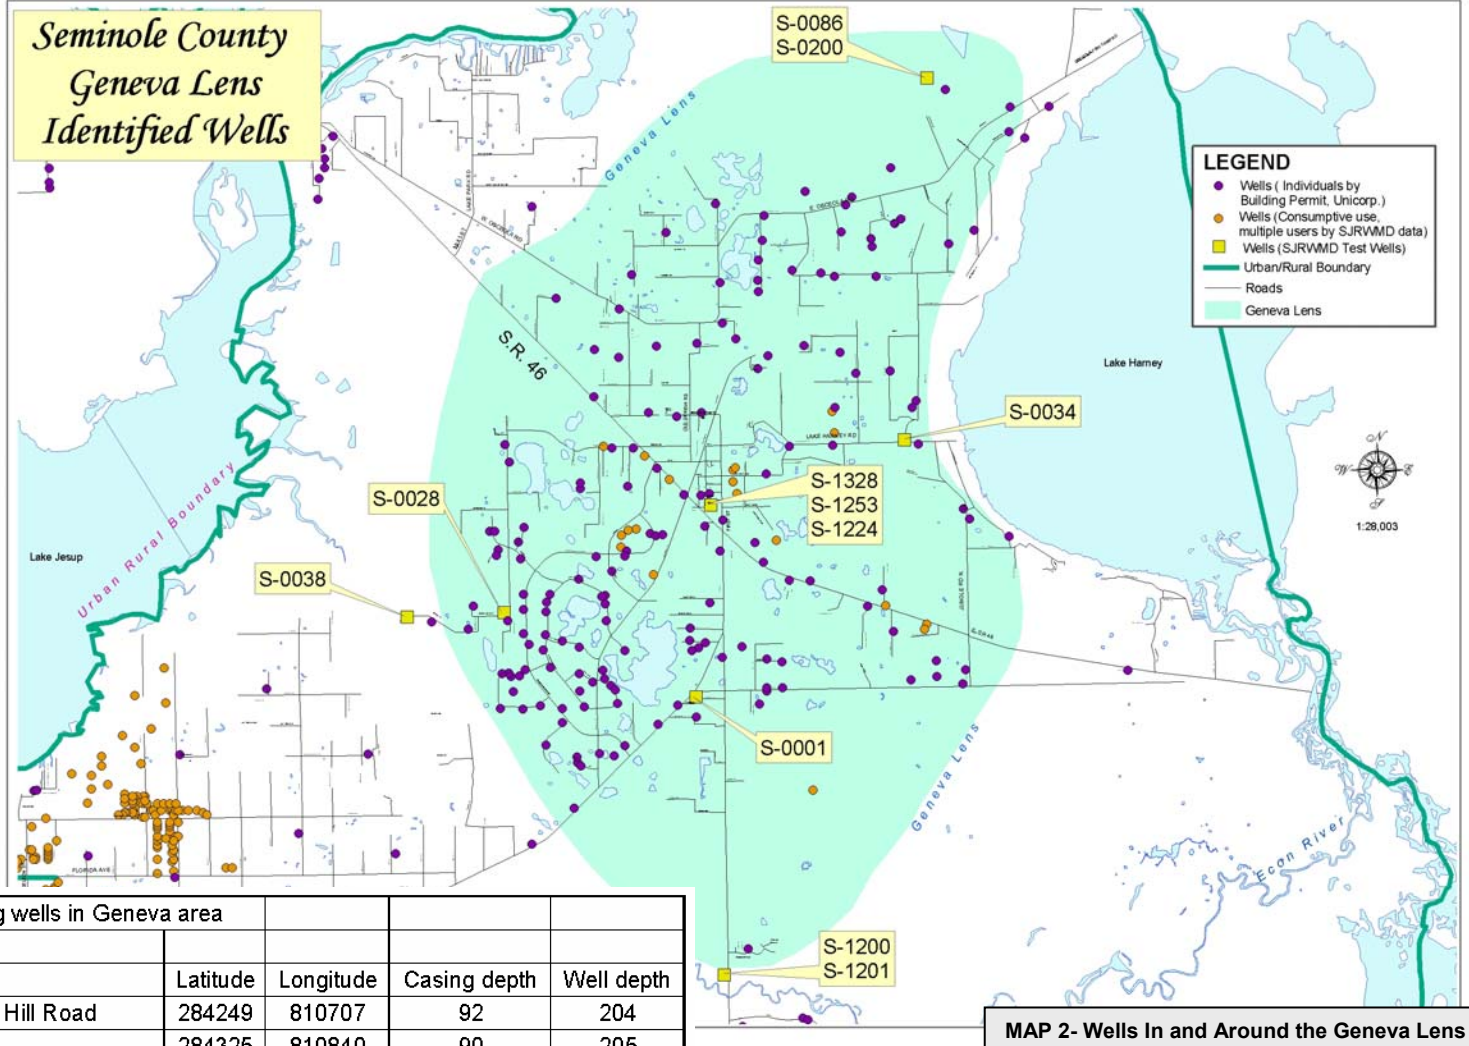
Seminole County Geneva Lens Identified Wells

S-0086
S-0200

Geneva Lens

LEGEND
Wells ( Individuals by Building Permit, Unicorp.)
Wells (Consumptive use, multiple users by SJRWMD data)
Wells (SJRWMD Test Wells)
Urban/Rural Boundary
Roads
Geneva Lens

Lake Harney

S.R. 46

S-0034

S-1328
S-1253
S-1224

S-0028

1:28,003

Lake Jesup

Urban Rural Boundary

S-0038

S-0001

Geneva Lens

Econ River

S-1200
S-1201

| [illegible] wells in Geneva area | | | | |
|---|---|---|---|---|
| | | | | |
| | Latitude | Longitude | Casing depth | Well depth |
| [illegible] Hill Road | 284249 | 810707 | 92 | 204 |
| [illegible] | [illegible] | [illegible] | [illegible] | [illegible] |

MAP 2- Wells In and Around the Geneva Lens